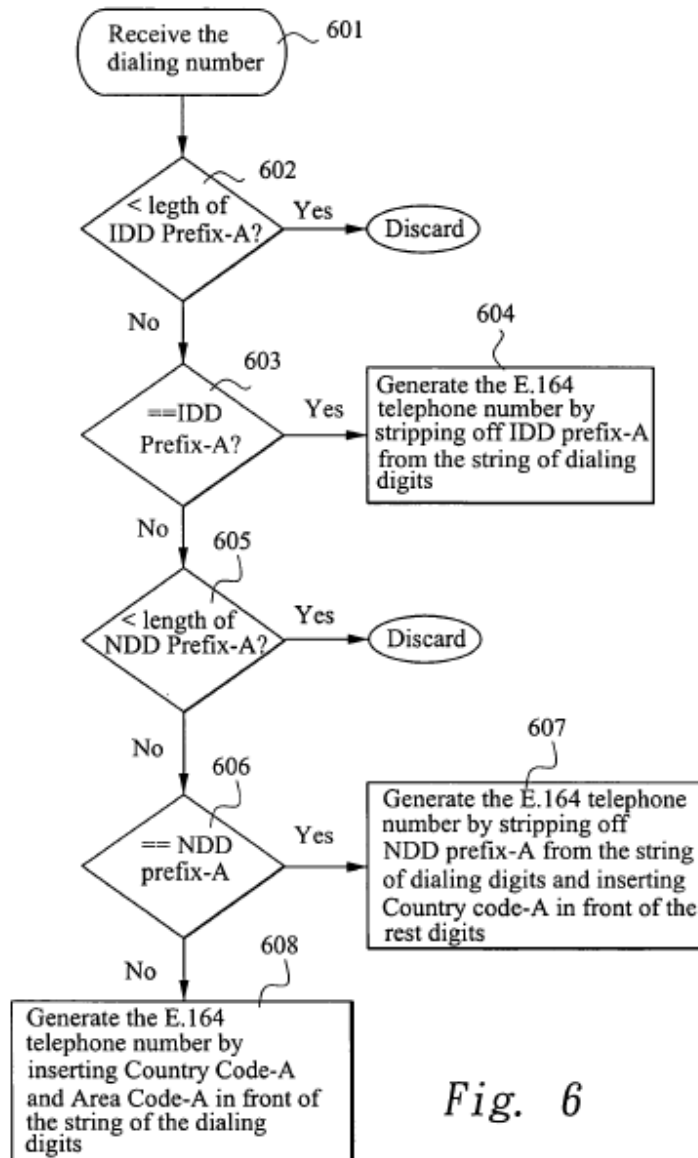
Receive the dialing number

601

602

< legth of IDD Prefix-A?

Yes

Discard

No

604

603

==IDD Prefix-A?

Yes

Generate the E.164 telephone number by stripping off IDD prefix-A from the string of dialing digits

No

605

< length of NDD Prefix-A?

Yes

Discard

No

607

606

== NDD prefix-A

Yes

Generate the E.164 telephone number by stripping off NDD prefix-A from the string of dialing digits and inserting Country code-A in front of the rest digits

608

No

Generate the E.164 telephone number by inserting Country Code-A and Area Code-A in front of the string of the dialing digits

Fig. 6